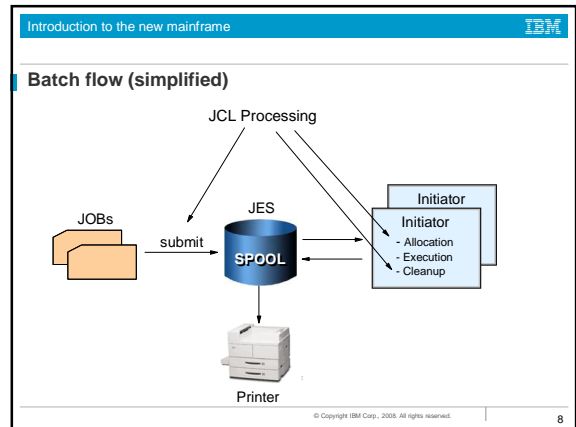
Introduction to the new mainframe

IBM

Batch flow (simplified)

JCL Processing

JOBs

submit

JES

SPOOL

Initiator

Initiator

- Allocation
- Execution
- Cleanup

Printer

© Copyright IBM Corp., 2008. All rights reserved.

8